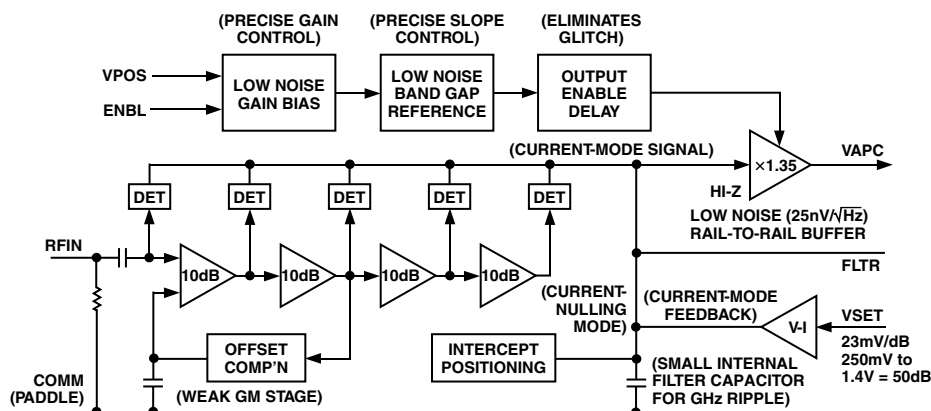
(PRECISE GAIN CONTROL)

(PRECISE SLOPE CONTROL)

(ELIMINATES GLITCH)

VPOS

ENBL

LOW NOISE GAIN BIAS

LOW NOISE BAND GAP REFERENCE

OUTPUT ENABLE DELAY

(CURRENT-MODE SIGNAL)

×1.35

VAPC

HI-Z

DET

DET

DET

DET

DET

LOW NOISE (25nV/$\sqrt{Hz}$) RAIL-TO-RAIL BUFFER

RFIN

10dB

10dB

10dB

10dB

FLTR

(CURRENT-NULLING MODE)

(CURRENT-MODE FEEDBACK)

V-I

VSET

23mV/dB 250mV to 1.4V = 50dB

OFFSET COMP'N

INTERCEPT POSITIONING

(SMALL INTERNAL FILTER CAPACITOR FOR GHz RIPPLE)

COMM (PADDLE)

(WEAK GM STAGE)